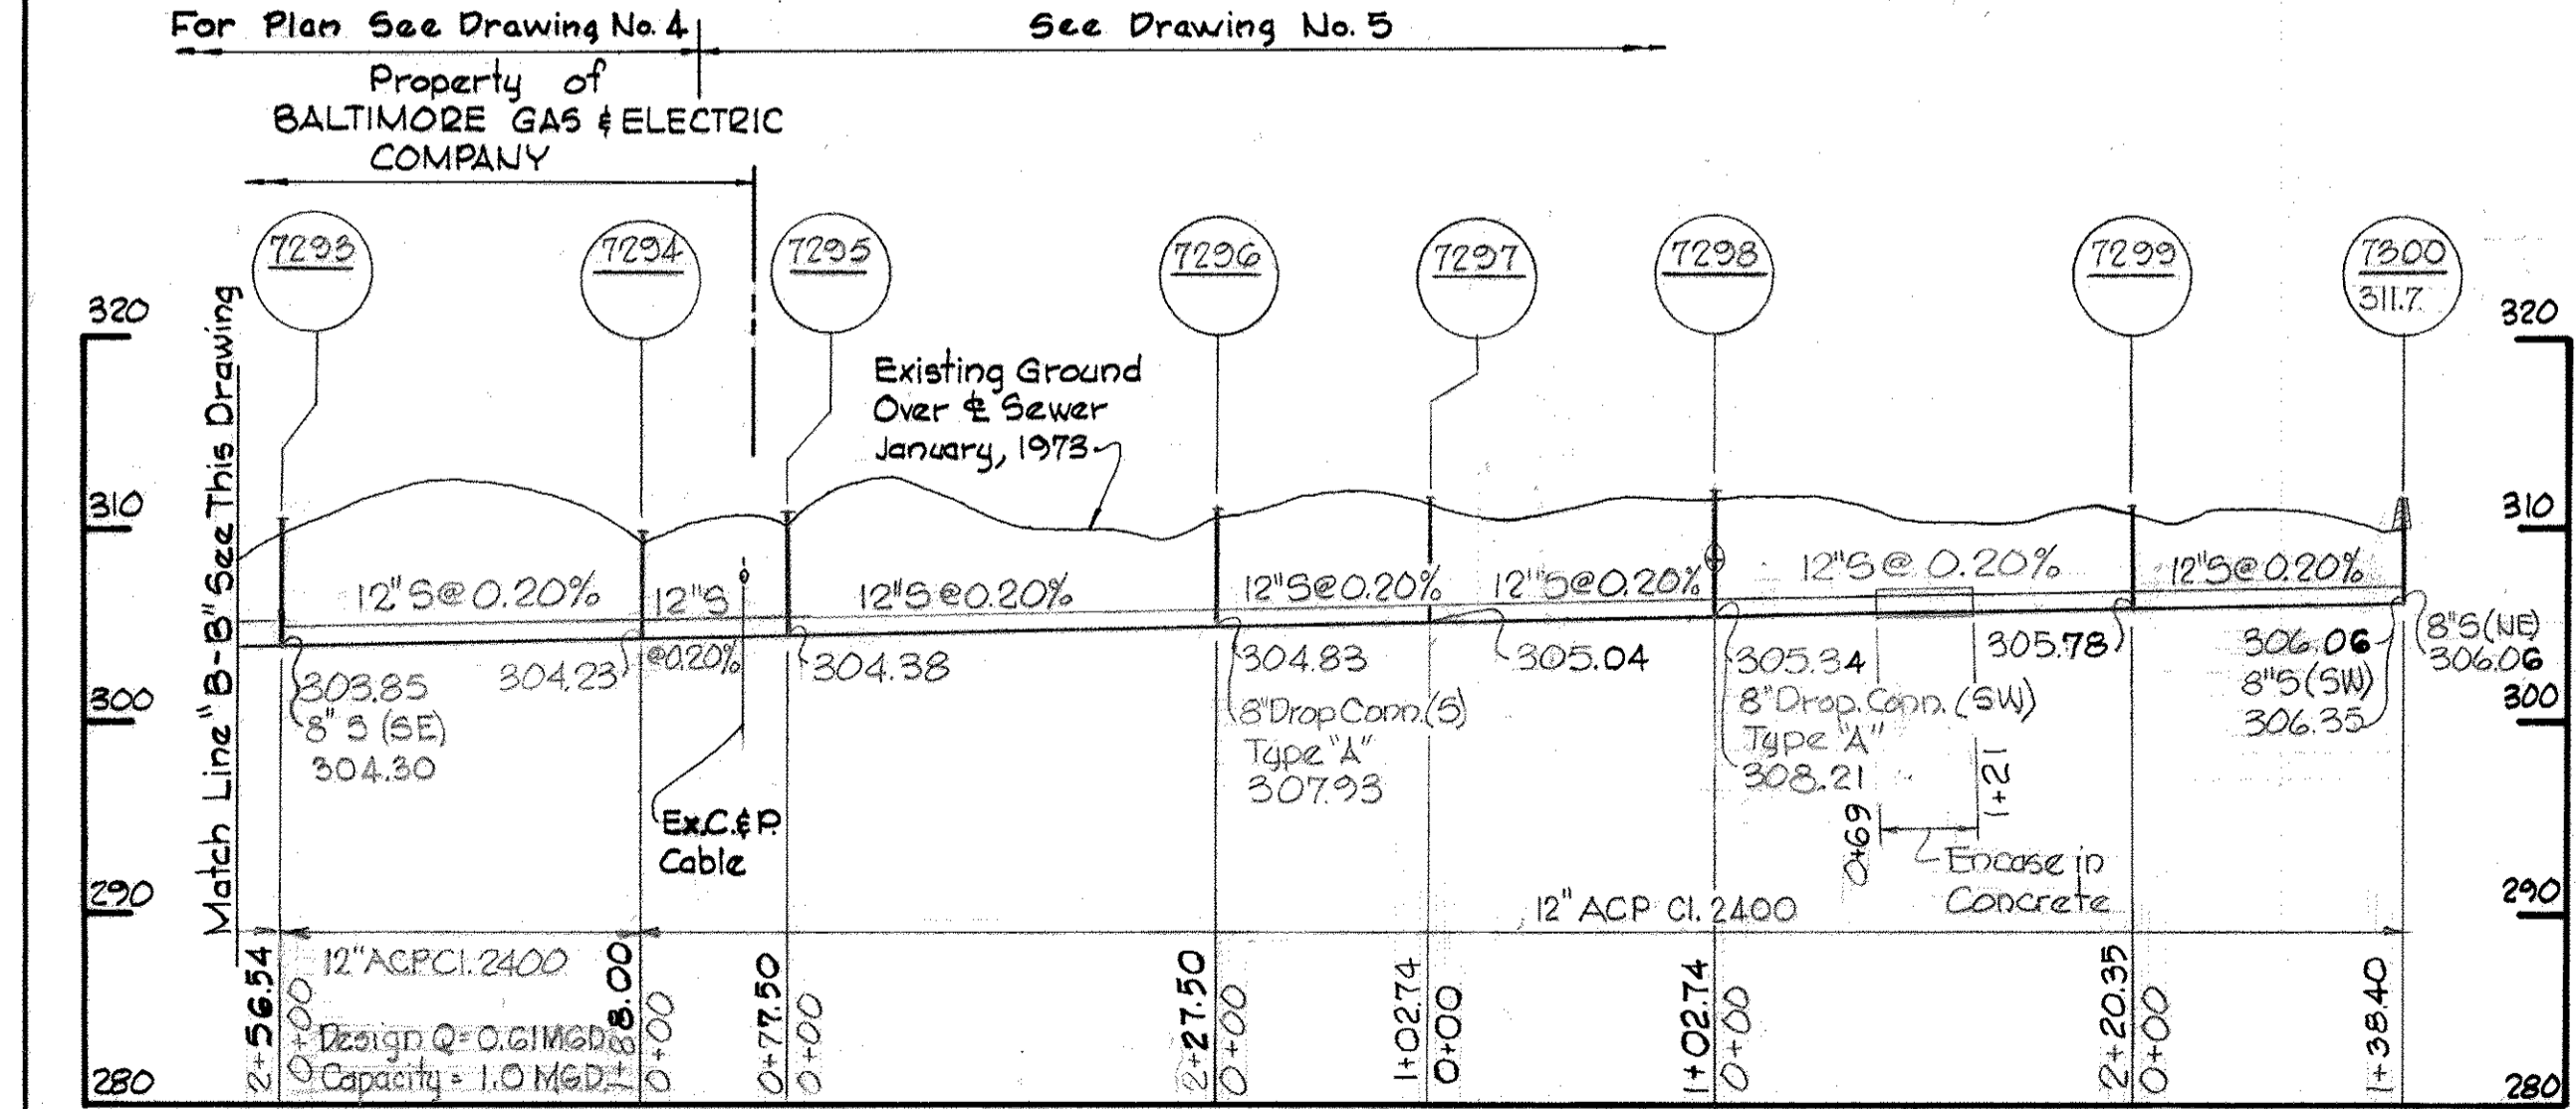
For Plan See Drawing No. 4

See Drawing No. 5

Property of BALTIMORE GAS & ELECTRIC COMPANY

7293

7294

7295

7296

7297

7298

7299

7300
311.7

320

320

Match Line "B-B" See This Drawing

Existing Ground Over ℄ Sewer January, 1973

310

310

12"S@0.20%

12"S @0.20%

12"S@0.20%

12"S@0.20%

12"S@0.20%

12"S @ 0.20%

12"S@0.20%

303.85
8" S (SE)
304.30

304.23

304.38

304.83
8" Drop Conn.(S)
Type "A"
307.93

305.04

305.34
8" Drop Conn. (SW)
Type "A"
308.21

305.78

306.06
8"S (SW)
306.35

8"S (NE)
306.06

300

300

Ex.C.&P. Cable

1+21

0+69

Encase in Concrete

290

290

12" ACP Cl. 2400

12"ACP Cl. 2400

Design Q= 0.61MGD
Capacity = 1.0 MGD±

2+56.54

0+00

8.00

0+00

0+77.50

0+00

2+27.50

0+00

1+02.74

0+00

1+02.74

0+00

2+20.35

0+00

1+38.40

280

280